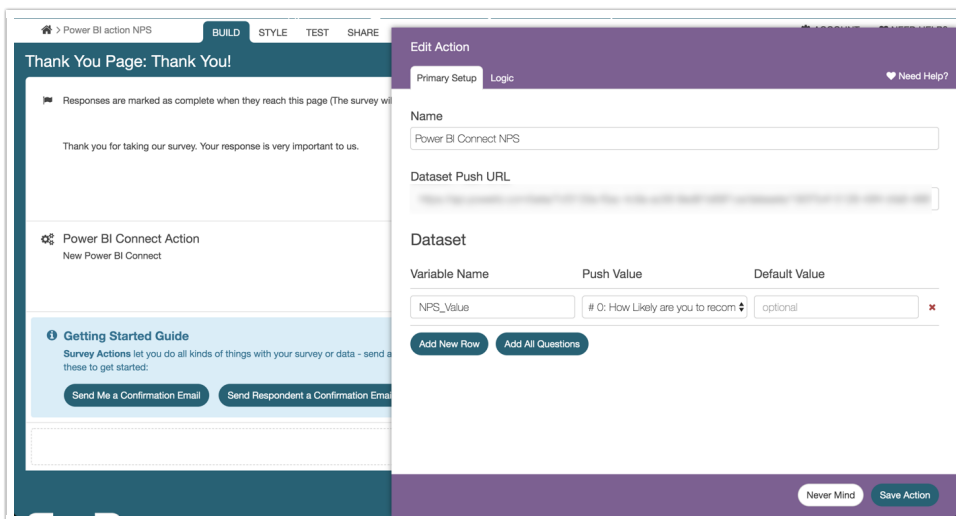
> Power BI action NPS

BUILD STYLE TEST SHARE

Thank You Page: Thank You!

Responses are marked as complete when they reach this page (The survey wi

Thank you for taking our survey. Your response is very important to us.

Power BI Connect Action
New Power BI Connect

Getting Started Guide
Survey Actions let you do all kinds of things with your survey or data - send a these to get started:

Send Me a Confirmation Email
Send Respondent a Confirmation Emai

Edit Action

Primary Setup
Logic
Need Help?

Name
Power BI Connect NPS

Dataset Push URL
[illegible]

Dataset

| Variable Name | Push Value | Default Value |
|---|---|---|
| NPS_Value | # 0: How Likely are you to recom | optional |

Add New Row
Add All Questions

Never Mind
Save Action